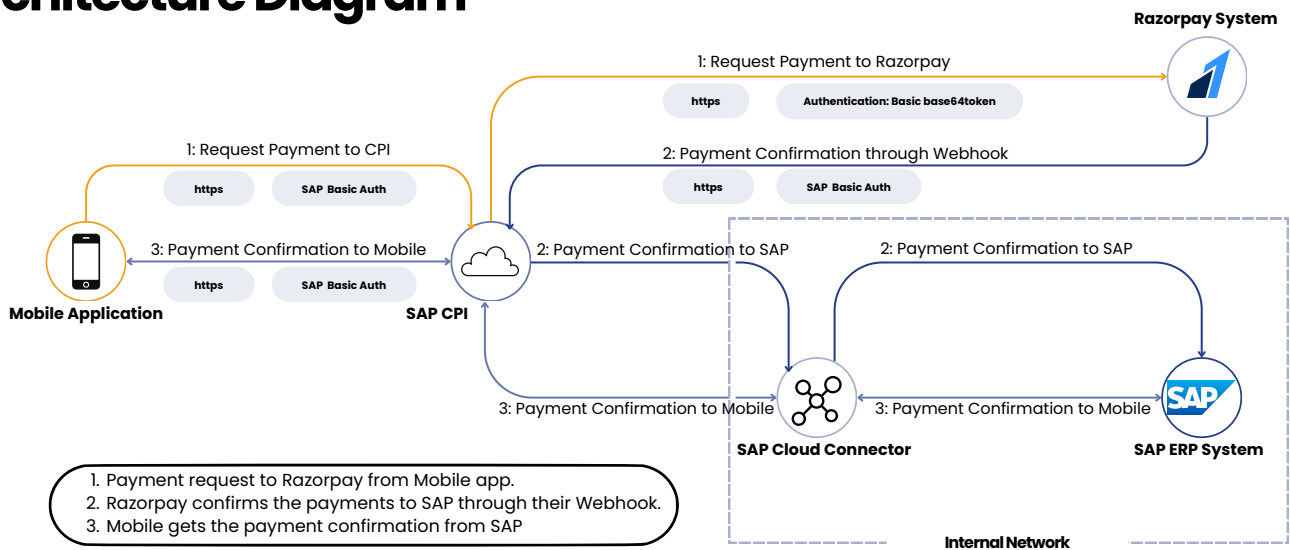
chitecture Diagram

Razorpay System

1: Request Payment to Razorpay

https

Authentication: Basic base64token

1: Request Payment to CPI

https

SAP Basic Auth

2: Payment Confirmation through Webhook

https

SAP Basic Auth

3: Payment Confirmation to Mobile

https

SAP Basic Auth

Mobile Application

SAP CPI

2: Payment Confirmation to SAP

2: Payment Confirmation to SAP

SAP

3: Payment Confirmation to Mobile

3: Payment Confirmation to Mobile

SAP Cloud Connector

SAP ERP System

1. Payment request to Razorpay from Mobile app.
2. Razorpay confirms the payments to SAP through their Webhook.
3. Mobile gets the payment confirmation from SAP

Internal Network